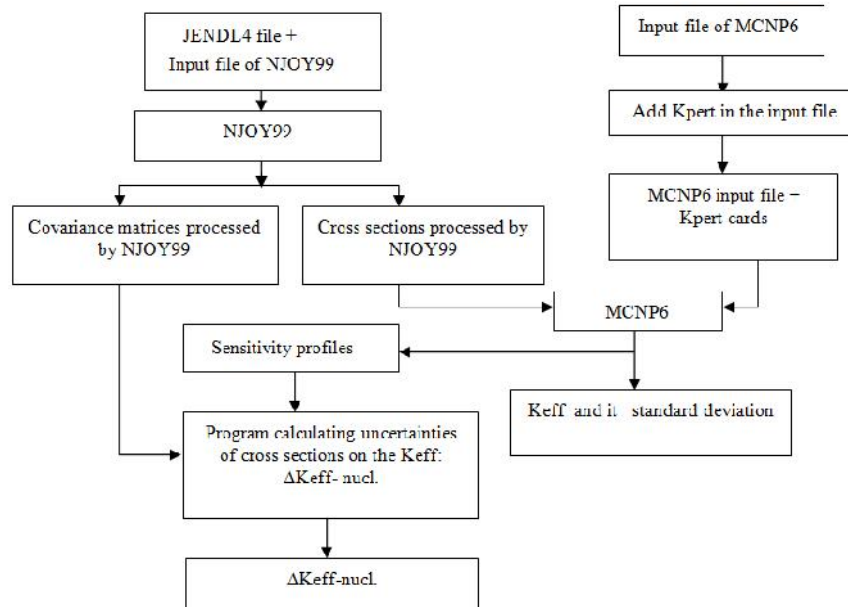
JENDL4 file + Input file of NJOY99

NJOY99

Covariance matrices processed by NJOY99

Cross sections processed by NJOY99

Input file of MCNP6

Add Kpert in the input file

MCNP6 input file + Kpert cards

MCNP6

Sensitivity profiles

Keff and it standard deviation

Program calculating uncertainties of cross sections on the Keff: ΔKeff- nucl.

ΔKeff-nucl.